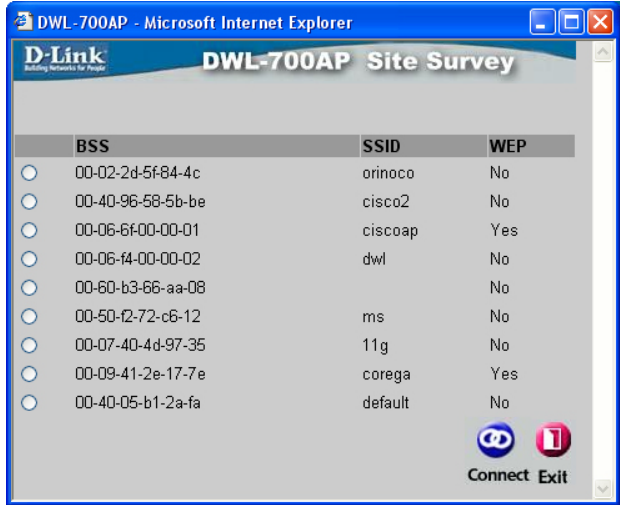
DWL-700AP - Microsoft Internet Explorer

D-Link
Building Networks for People

DWL-700AP Site Survey

| | BSS | SSID | WEP |
|---|---|---|---|
| ○ | 00-02-2d-5f-84-4c | orinoco | No |
| ○ | 00-40-96-58-5b-be | cisco2 | No |
| ○ | 00-06-6f-00-00-01 | ciscoap | Yes |
| ○ | 00-06-f4-00-00-02 | dwl | No |
| ○ | 00-60-b3-66-aa-08 | | No |
| ○ | 00-50-f2-72-c6-12 | ms | No |
| ○ | 00-07-40-4d-97-35 | 11g | No |
| ○ | 00-09-41-2e-17-7e | corega | Yes |
| ○ | 00-40-05-b1-2a-fa | default | No |

Connect Exit